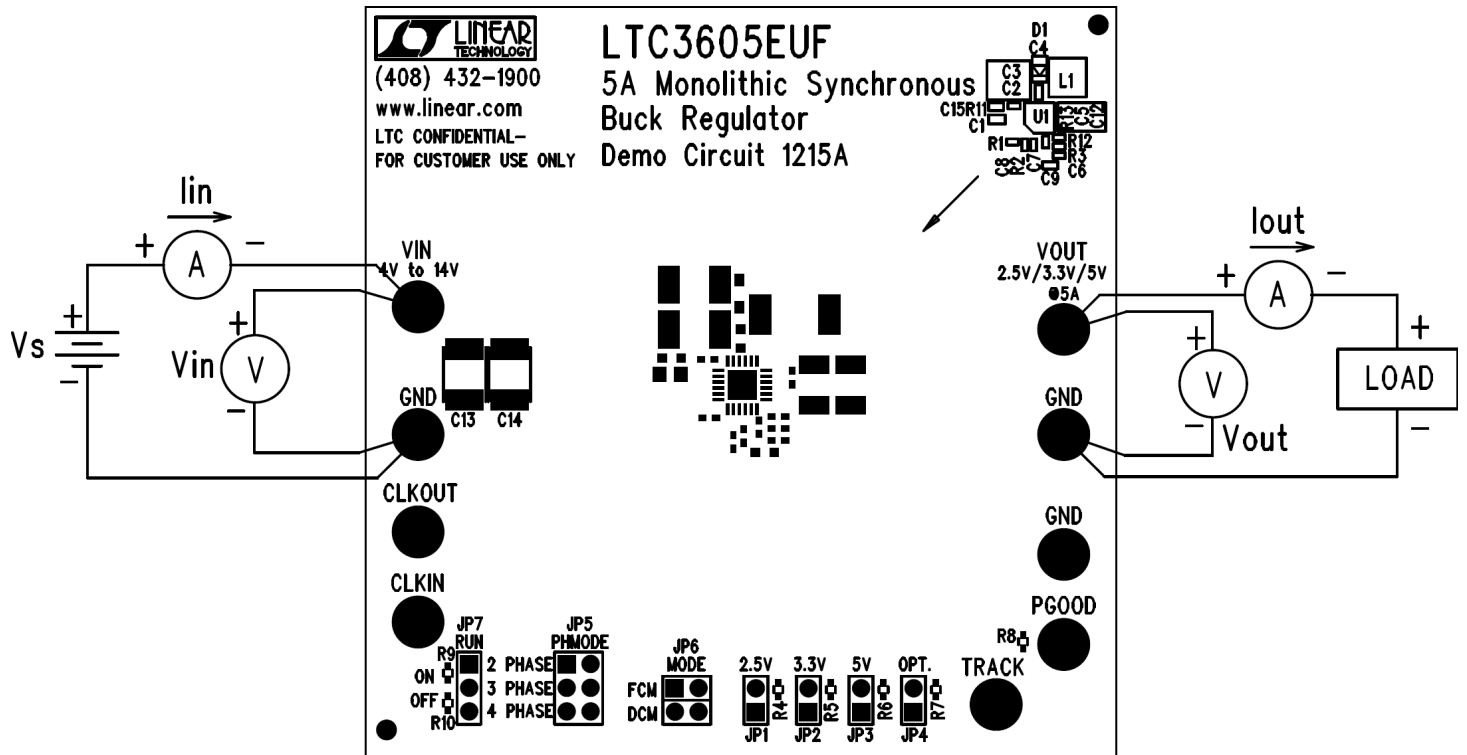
LINEAR TECHNOLOGY
(408) 432-1900
www.linear.com
LTC CONFIDENTIAL-
FOR CUSTOMER USE ONLY

LTC3605EUF
5A Monolithic Synchronous
Buck Regulator
Demo Circuit 1215A

D1
C4
C3
C2
L1
C15
R11
C1
U1
R13
C5
C12
R1
R12
R2
C7
R3
C8
C9
C6

Iin
+ A −
Vs
+
−
Vin
+ V −

VIN
4V to 14V
GND
C13
C14
CLKOUT
CLKIN

Iout
+ A −
VOUT
2.5V/3.3V/5V
@5A
+ V −
Vout
+
LOAD
−
GND
GND
PGOOD
R8
TRACK

JP7
RUN
R9
ON
OFF
R10
2 PHASE
3 PHASE
4 PHASE
JP5
PHMODE
JP6
MODE
FCM
DCM
2.5V
R4
JP1
3.3V
R5
JP2
5V
R6
JP3
OPT.
R7
JP4